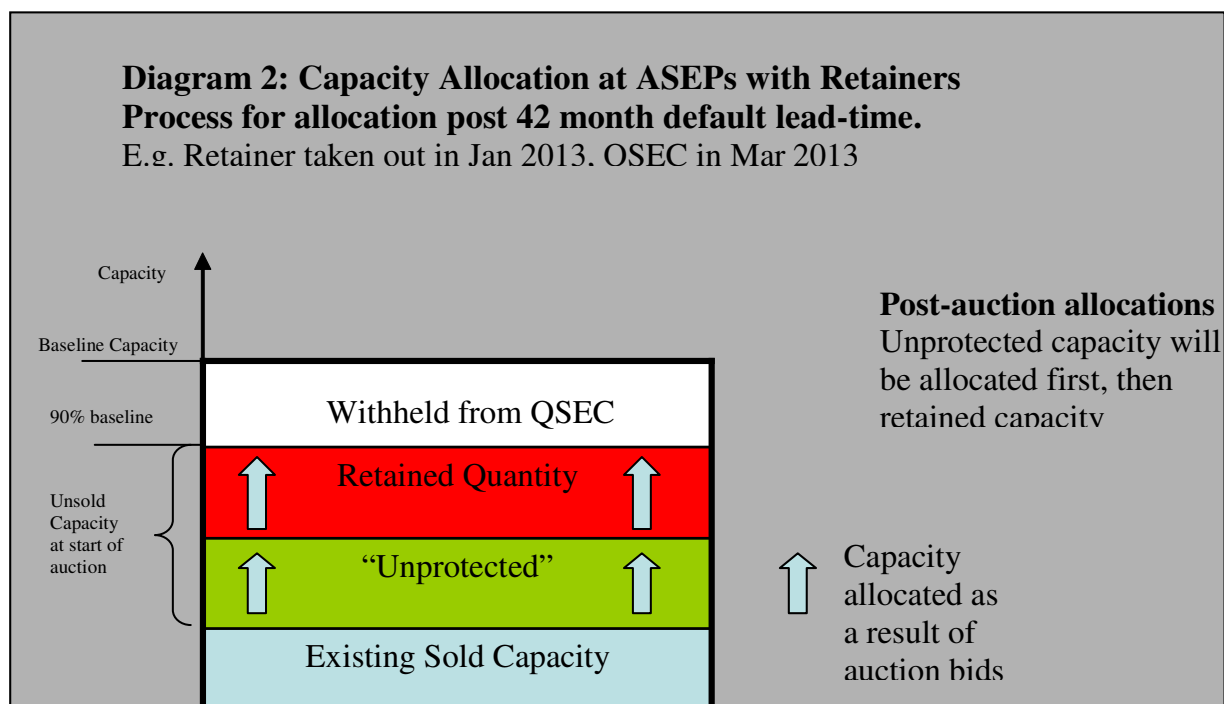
Diagram 2: Capacity Allocation at ASEPs with Retainers
Process for allocation post 42 month default lead-time.
E.g. Retainer taken out in Jan 2013, OSEC in Mar 2013

Capacity

Baseline Capacity

90% baseline

Unsold Capacity at start of auction

Withheld from QSEC

Retained Quantity

“Unprotected”

Existing Sold Capacity

Post-auction allocations
Unprotected capacity will be allocated first, then retained capacity

Capacity allocated as a result of auction bids